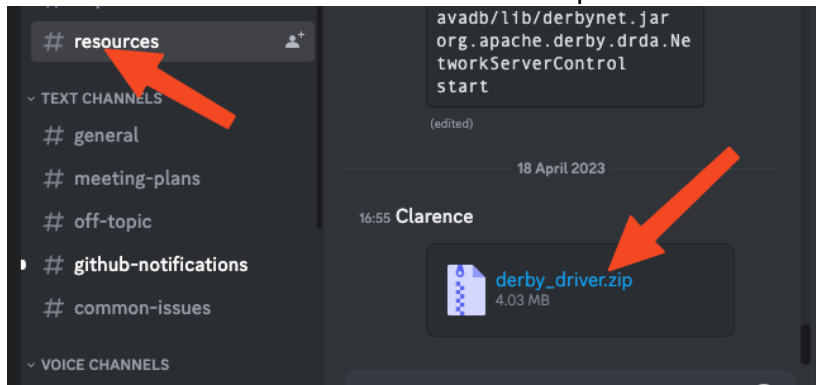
# resources

TEXT CHANNELS

# general

# meeting-plans

# off-topic

# github-notifications

# common-issues

VOICE CHANNELS

avadb/lib/derbynet.jar org.apache.derby.drda.NetworkServerControl start

(edited)

18 April 2023

16:55 Clarence

derby_driver.zip
4.03 MB